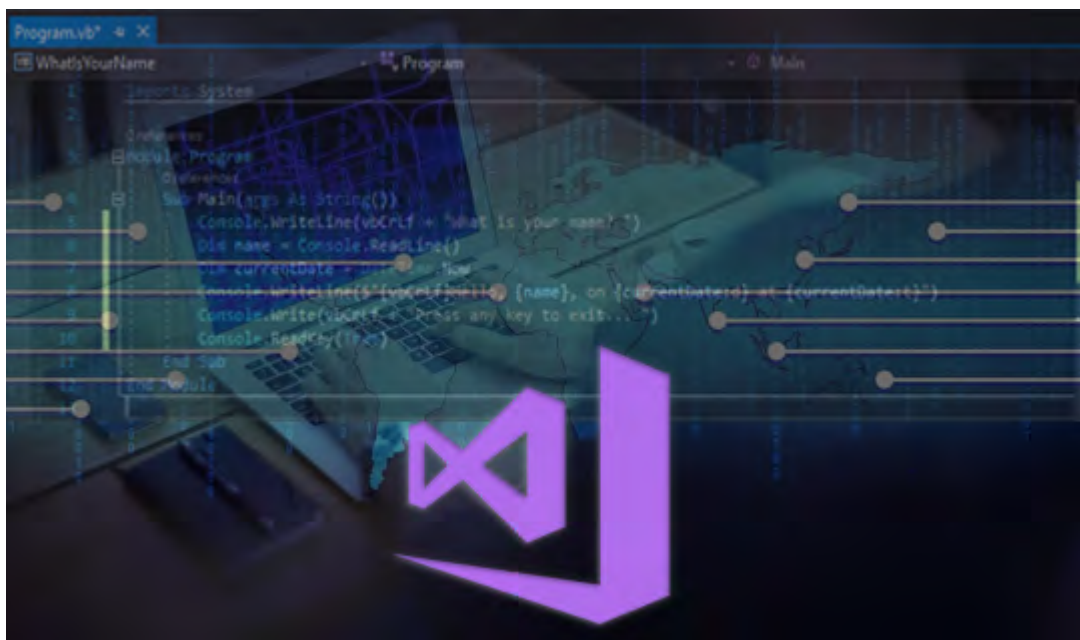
Program.vb* ⊕ ×
WhatIsYourName
Program
Main

1 Imports System
2
3 Module Program
4 Sub Main(args As String())
5 Console.WriteLine(vbCrLf + "What is your name? ")
6 Dim name = Console.ReadLine()
7 Dim currentDate = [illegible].Now
8 Console.WriteLine($"{vbCrLf}Hello, {name}, on {currentDate:d} at {currentDate:t}")
9 Console.Write(vbCrLf + "Press any key to exit... ")
10 Console.ReadKey(True)
11 End Sub
12 End Module